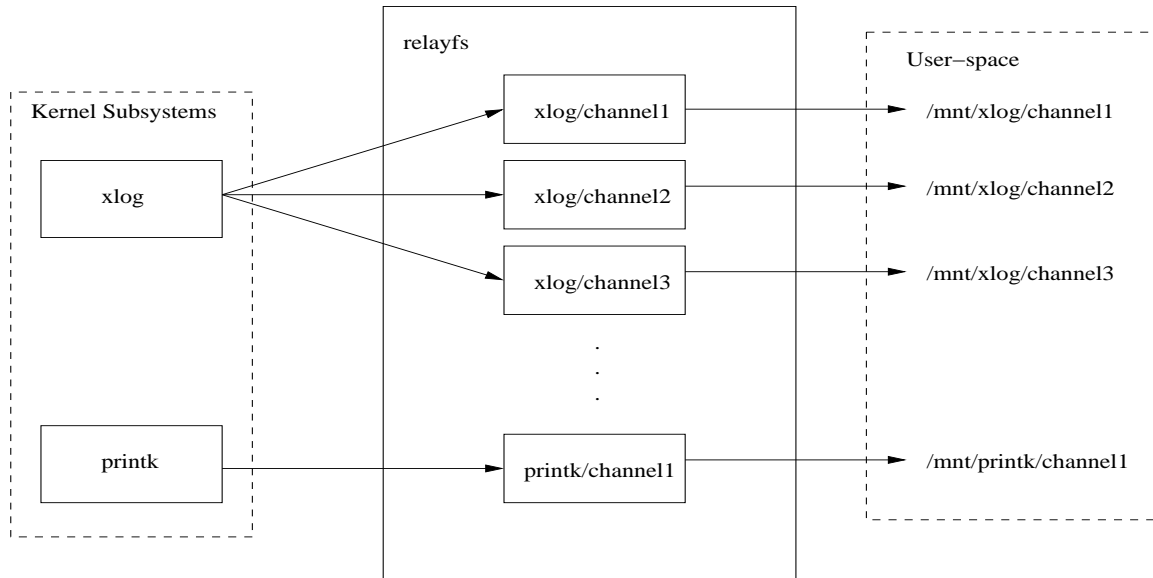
Kernel Subsystems

xlog

printk

relayfs

xlog/channel1

xlog/channel2

xlog/channel3

.
.
.

printk/channel1

User–space

/mnt/xlog/channel1

/mnt/xlog/channel2

/mnt/xlog/channel3

/mnt/printk/channel1